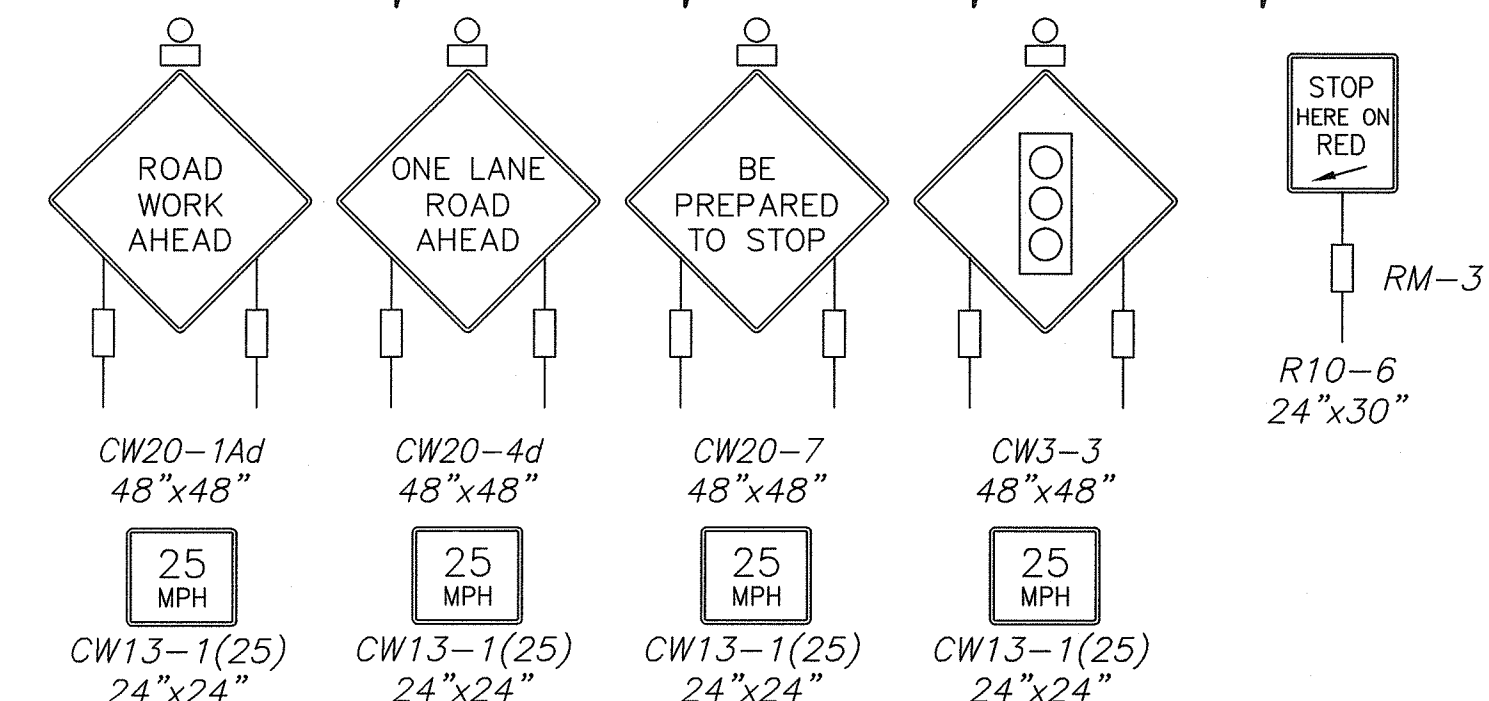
ROAD WORK AHEAD

CW20–1Ad
48"x48"

25
MPH

CW13–1(25)
24"x24"

ONE LANE ROAD AHEAD

CW20–4d
48"x48"

25
MPH

CW13–1(25)
24"x24"

BE PREPARED TO STOP

CW20–7
48"x48"

25
MPH

CW13–1(25)
24"x24"

CW3–3
48"x48"

25
MPH

CW13–1(25)
24"x24"

STOP HERE ON RED

RM–3

R10–6
24"x30"